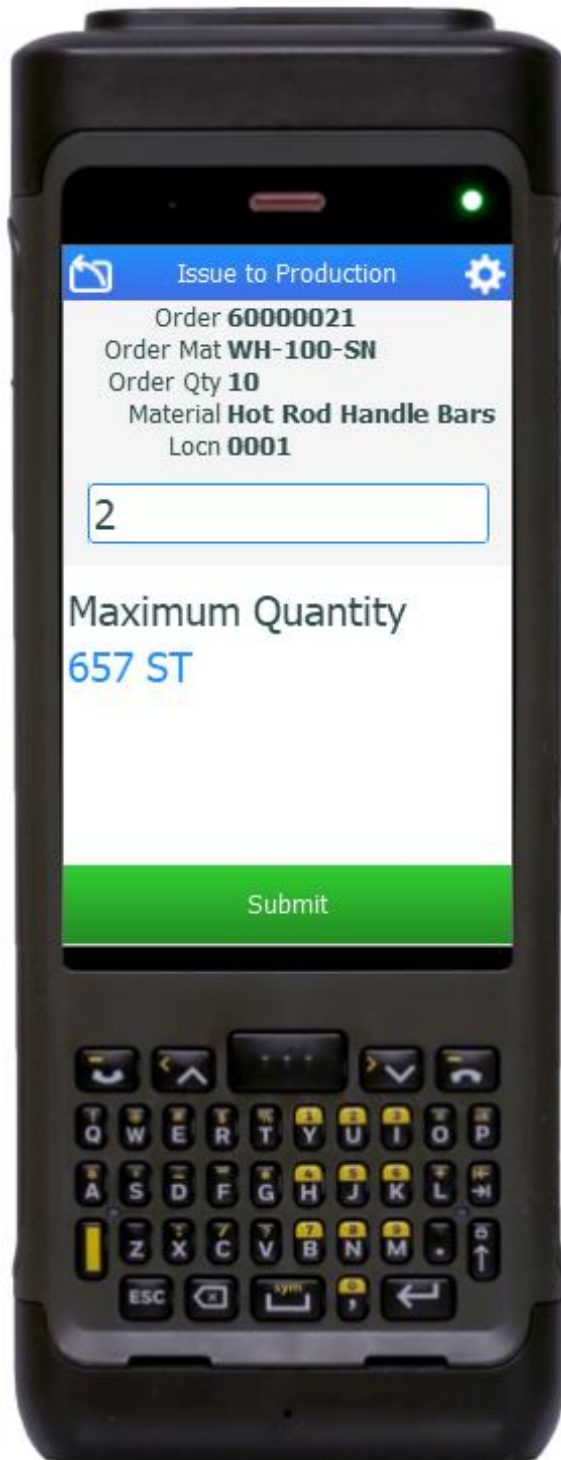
Issue to Production

Order 60000021
Order Mat WH-100-SN
Order Qty 10
Material Hot Rod Handle Bars
Locn 0001

2

Maximum Quantity
657 ST

Submit

Q W E R T Y U I O P
A S D F G H J K L
Z X C V B N M
ESC sym